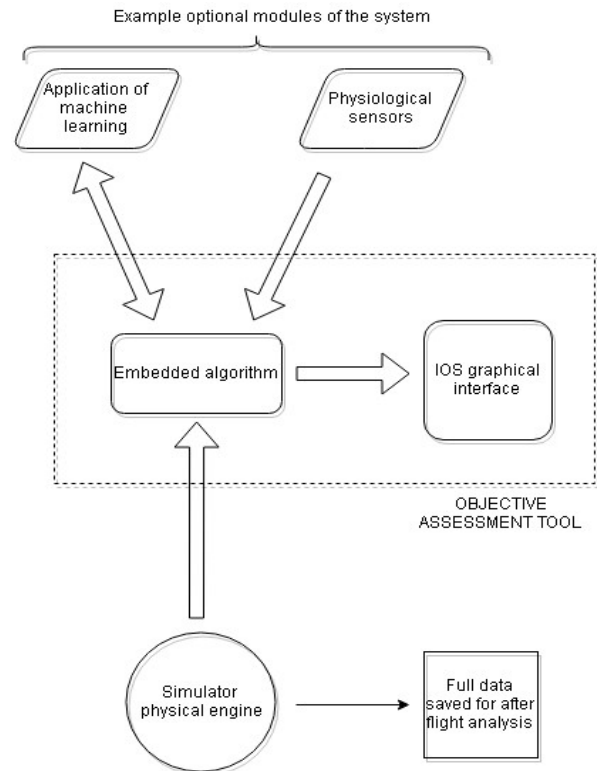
Example optional modules of the system

Application of machine learning

Physiological sensors

Embedded algorithm

IOS graphical interface

OBJECTIVE ASSESSMENT TOOL

Simulator physical engine

Full data saved for after flight analysis